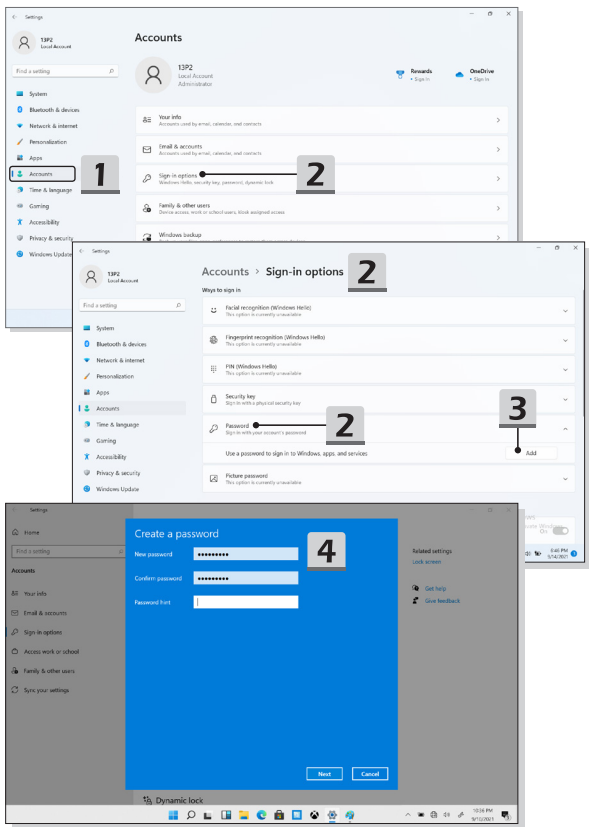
Settings

13P2
Local Account

Find a setting

System
Bluetooth & devices
Network & internet
Personalization
Apps
Accounts
Time & language
Gaming
Accessibility
Privacy & security
Windows Update

Accounts

13P2
Local Account
Administrator

Rewards
• Sign in

OneDrive
• Sign in

Your info
Accounts used by email, calendar, and contacts

Email & accounts
Accounts used by email, calendar, and contacts

Sign-in options
Windows Hello, security key, password, dynamic lock

Family & other users
Device access, work or school users, kiosk assigned access

Windows backup

1

2

Settings

13P2
Local Account

Find a setting

System
Bluetooth & devices
Network & internet
Personalization
Apps
Accounts
Time & language
Gaming
Accessibility
Privacy & security
Windows Update

Accounts > Sign-in options

2

Ways to sign in

Facial recognition (Windows Hello)
This option is currently unavailable

Fingerprint recognition (Windows Hello)
This option is currently unavailable

PIN (Windows Hello)
This option is currently unavailable

Security key
Sign in with a physical security key

Password
Sign in with your account's password

Use a password to sign in to Windows, apps, and services

Add

Picture password
This option is currently unavailable

2

3

Settings

Home

Find a setting

Accounts

Your info
Email & accounts
Sign-in options
Access work or school
Family & other users
Sync your settings

Create a password

New password ●●●●●●●●●
Confirm password ●●●●●●●●●
Password hint

4

Related settings
Lock screen

Get help
Give feedback

Next
Cancel

Dynamic lock

6:46 PM
5/14/2021

10:56 PM
9/10/2021